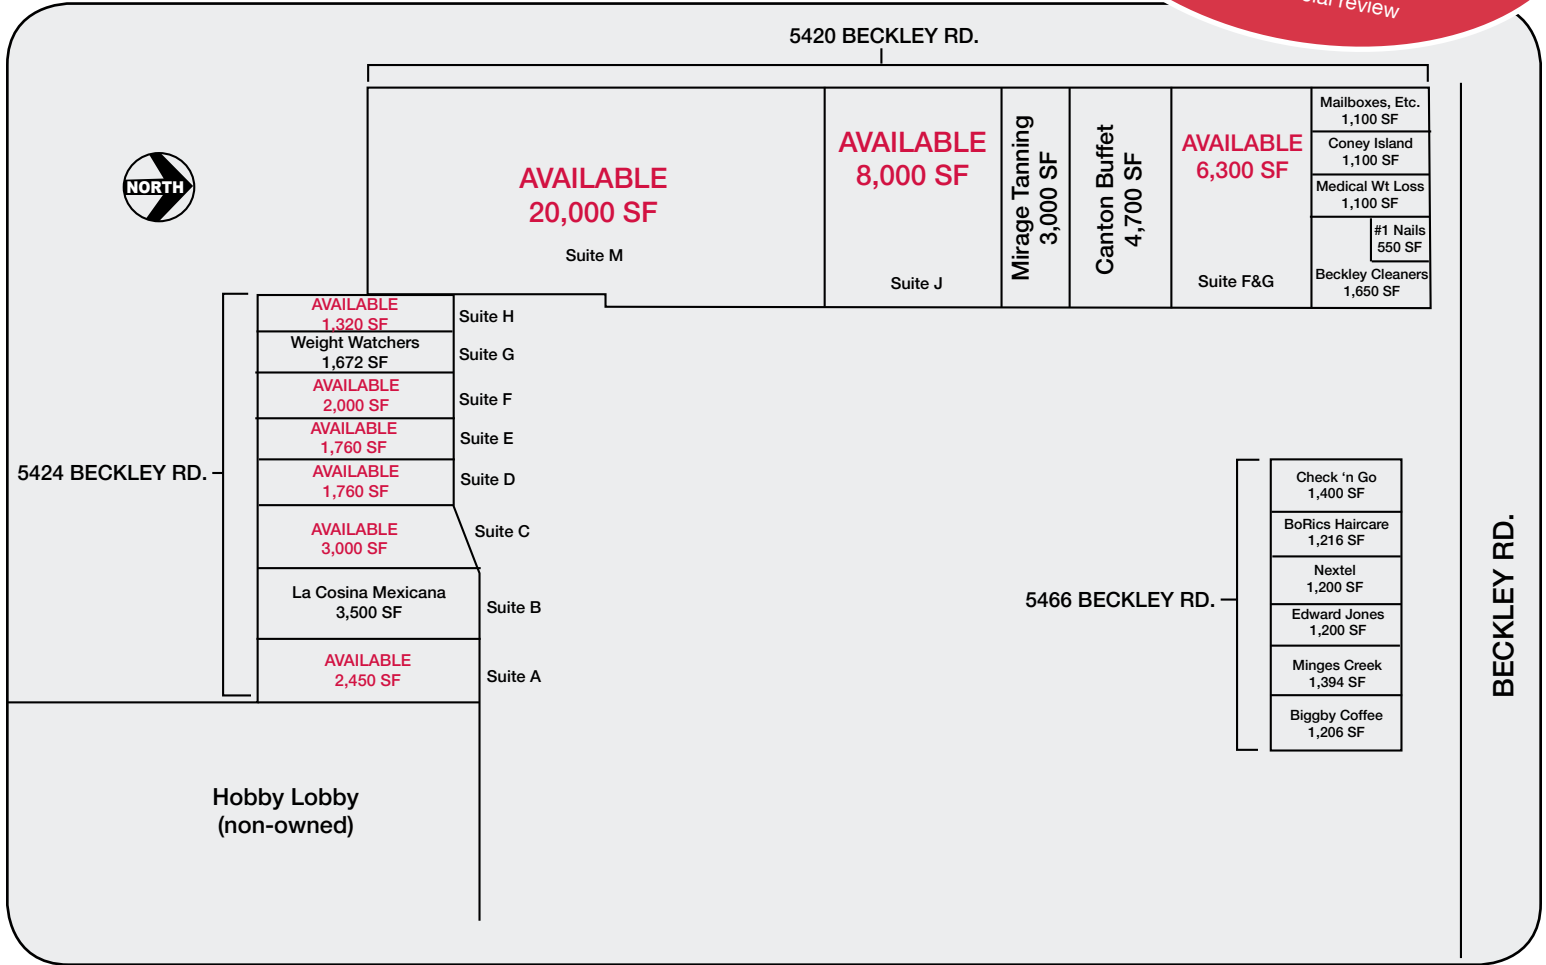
...ial review

5420 BECKLEY RD.

NORTH

AVAILABLE
20,000 SF
Suite M

AVAILABLE
8,000 SF
Suite J

Mirage Tanning
3,000 SF

Canton Buffet
4,700 SF

AVAILABLE
6,300 SF
Suite F&G

Mailboxes, Etc.
1,100 SF

Coney Island
1,100 SF

Medical Wt Loss
1,100 SF

#1 Nails
550 SF

Beckley Cleaners
1,650 SF

5424 BECKLEY RD.

AVAILABLE
1,320 SF
Suite H

Weight Watchers
1,672 SF
Suite G

AVAILABLE
2,000 SF
Suite F

AVAILABLE
1,760 SF
Suite E

AVAILABLE
1,760 SF
Suite D

AVAILABLE
3,000 SF
Suite C

La Cosina Mexicana
3,500 SF
Suite B

AVAILABLE
2,450 SF
Suite A

Hobby Lobby
(non-owned)

5466 BECKLEY RD.

Check 'n Go
1,400 SF

BoRics Haircare
1,216 SF

Nextel
1,200 SF

Edward Jones
1,200 SF

Minges Creek
1,394 SF

Biggby Coffee
1,206 SF

BECKLEY RD.